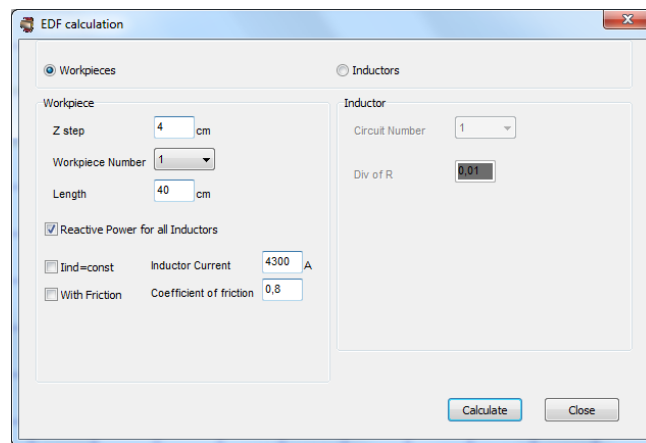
EDF calculation

Workpieces

Inductors

Workpiece

Z step 4 cm

Workpiece Number 1

Length 40 cm

Reactive Power for all Inductors

Iind=const

Inductor Current 4300 A

With Friction

Coefficient of friction 0,8

Inductor

Circuit Number 1

Div of R 0,01

Calculate

Close